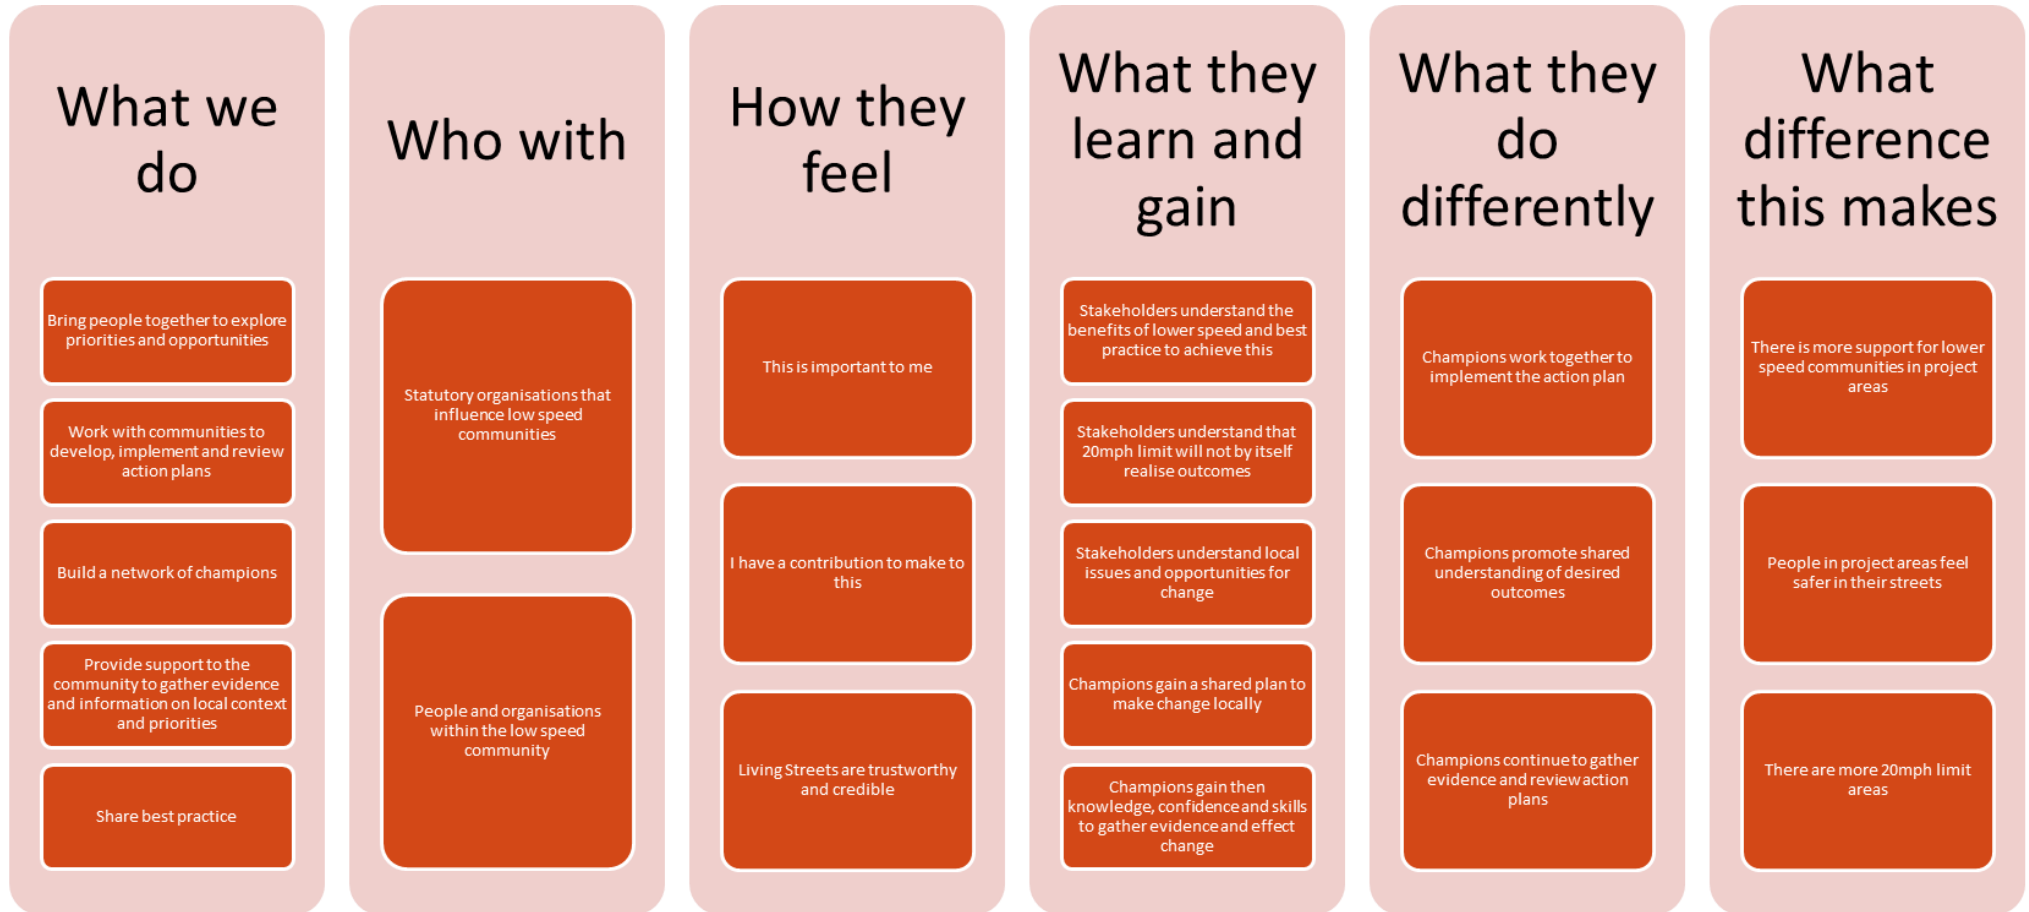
What we do

Bring people together to explore priorities and opportunities

Work with communities to develop, implement and review action plans

Build a network of champions

Provide support to the community to gather evidence and information on local context and priorities

Share best practice

Who with

Statutory organisations that influence low speed communities

People and organisations within the low speed community

How they feel

This is important to me

I have a contribution to make to this

Living Streets are trustworthy and credible

What they learn and gain

Stakeholders understand the benefits of lower speed and best practice to achieve this

Stakeholders understand that 20mph limit will not by itself realise outcomes

Stakeholders understand local issues and opportunities for change

Champions gain a shared plan to make change locally

Champions gain then knowledge, confidence and skills to gather evidence and effect change

What they do differently

Champions work together to implement the action plan

Champions promote shared understanding of desired outcomes

Champions continue to gather evidence and review action plans

What difference this makes

There is more support for lower speed communities in project areas

People in project areas feel safer in their streets

There are more 20mph limit areas